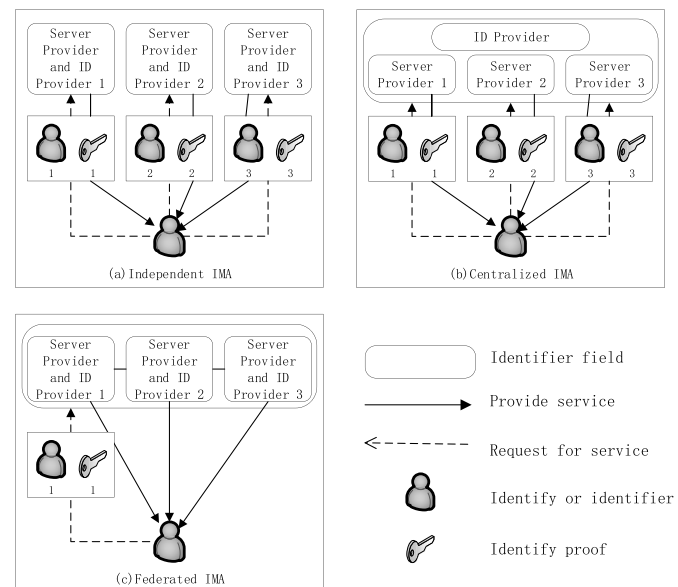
Server Provider and ID Provider 1

Server Provider and ID Provider 2

Server Provider and ID Provider 3

1 1

2 2

3 3

(a) Independent IMA

ID Provider

Server Provider 1

Server Provider 2

Server Provider 3

1 1

2 2

3 3

(b) Centralized IMA

Server Provider and ID Provider 1

Server Provider and ID Provider 2

Server Provider and ID Provider 3

1 1

(c) Federated IMA

Identifier field

Provide service

Request for service

Identify or identifier

Identify proof